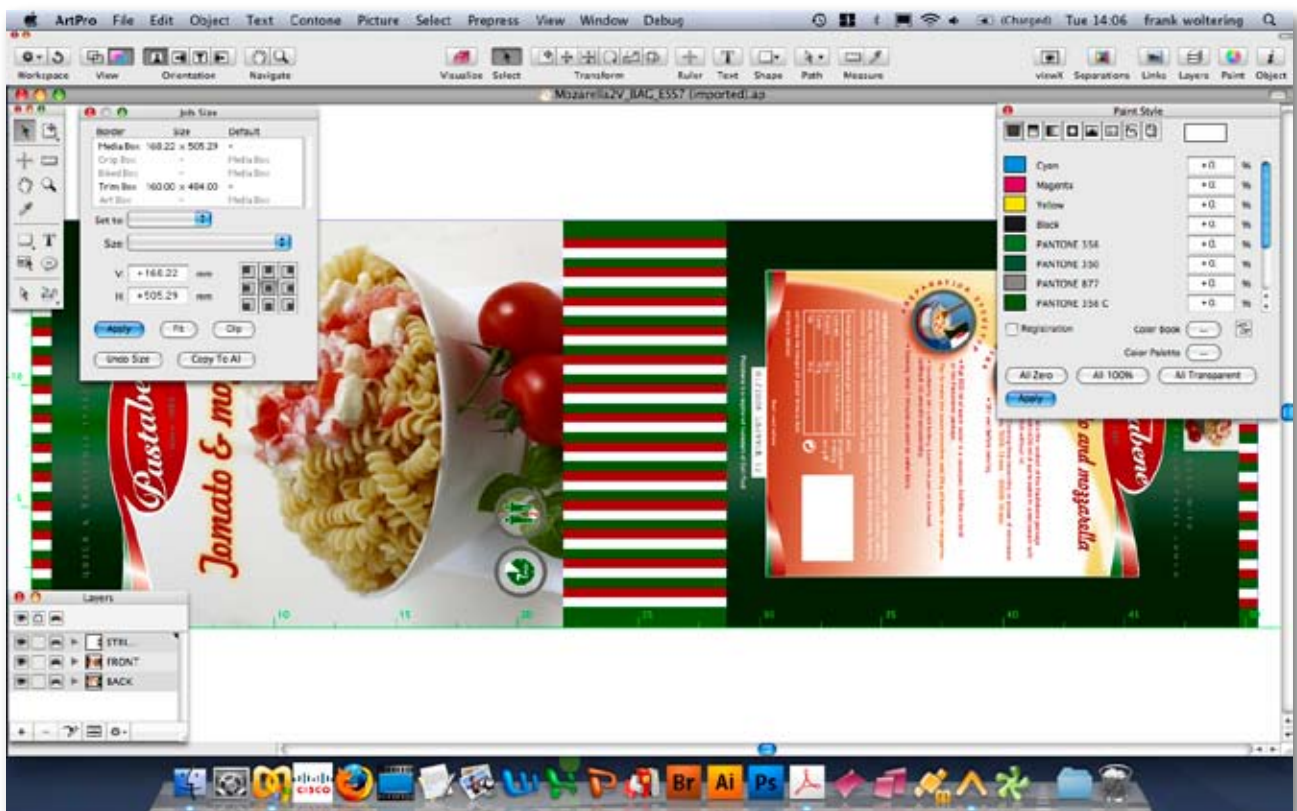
ArtPro File Edit Object Text Contone Picture Select Prepress View Window Debug

(Charged) Tue 14:06 frank woltering

Workspace View Orientation Navigate

Visualize Select Transform Ruler Text Shape Path Measure

viewX Separations Links Layers Paint Object

Mozarella2V_BAG_E557 (imported).ap

Job Size

| Border | Size | Default |
|---|---|---|
| Media Box | 168.22 × 505.29 | = |
| Crop Box | = | Media Box |
| Bleed Box | = | Media Box |
| Trim Box | 160.00 × 484.00 | = |
| Art Box | = | Media Box |

Set to:

Size:

V: +168.22 mm

H: +505.29 mm

Apply Fit Clip

Undo Size Copy To AI

Paint Style

| | | |
|---|---|---|
| Cyan | +0. | % |
| Magenta | +0. | % |
| Yellow | +0. | % |
| Black | +0. | % |
| PANTONE 356 | +0. | % |
| PANTONE 330 | +0. | % |
| PANTONE 877 | +0. | % |
| PANTONE 356 C | +0. | % |

Registration Color Book

Color Palette

All Zero All 100% All Transparent

Apply

Pastabene

Tomato & mo

o and mozzarella

abene

Layers

STEL

FRONT

BACK

10 15 20 25 30 35 40 45

Br Ai Ps